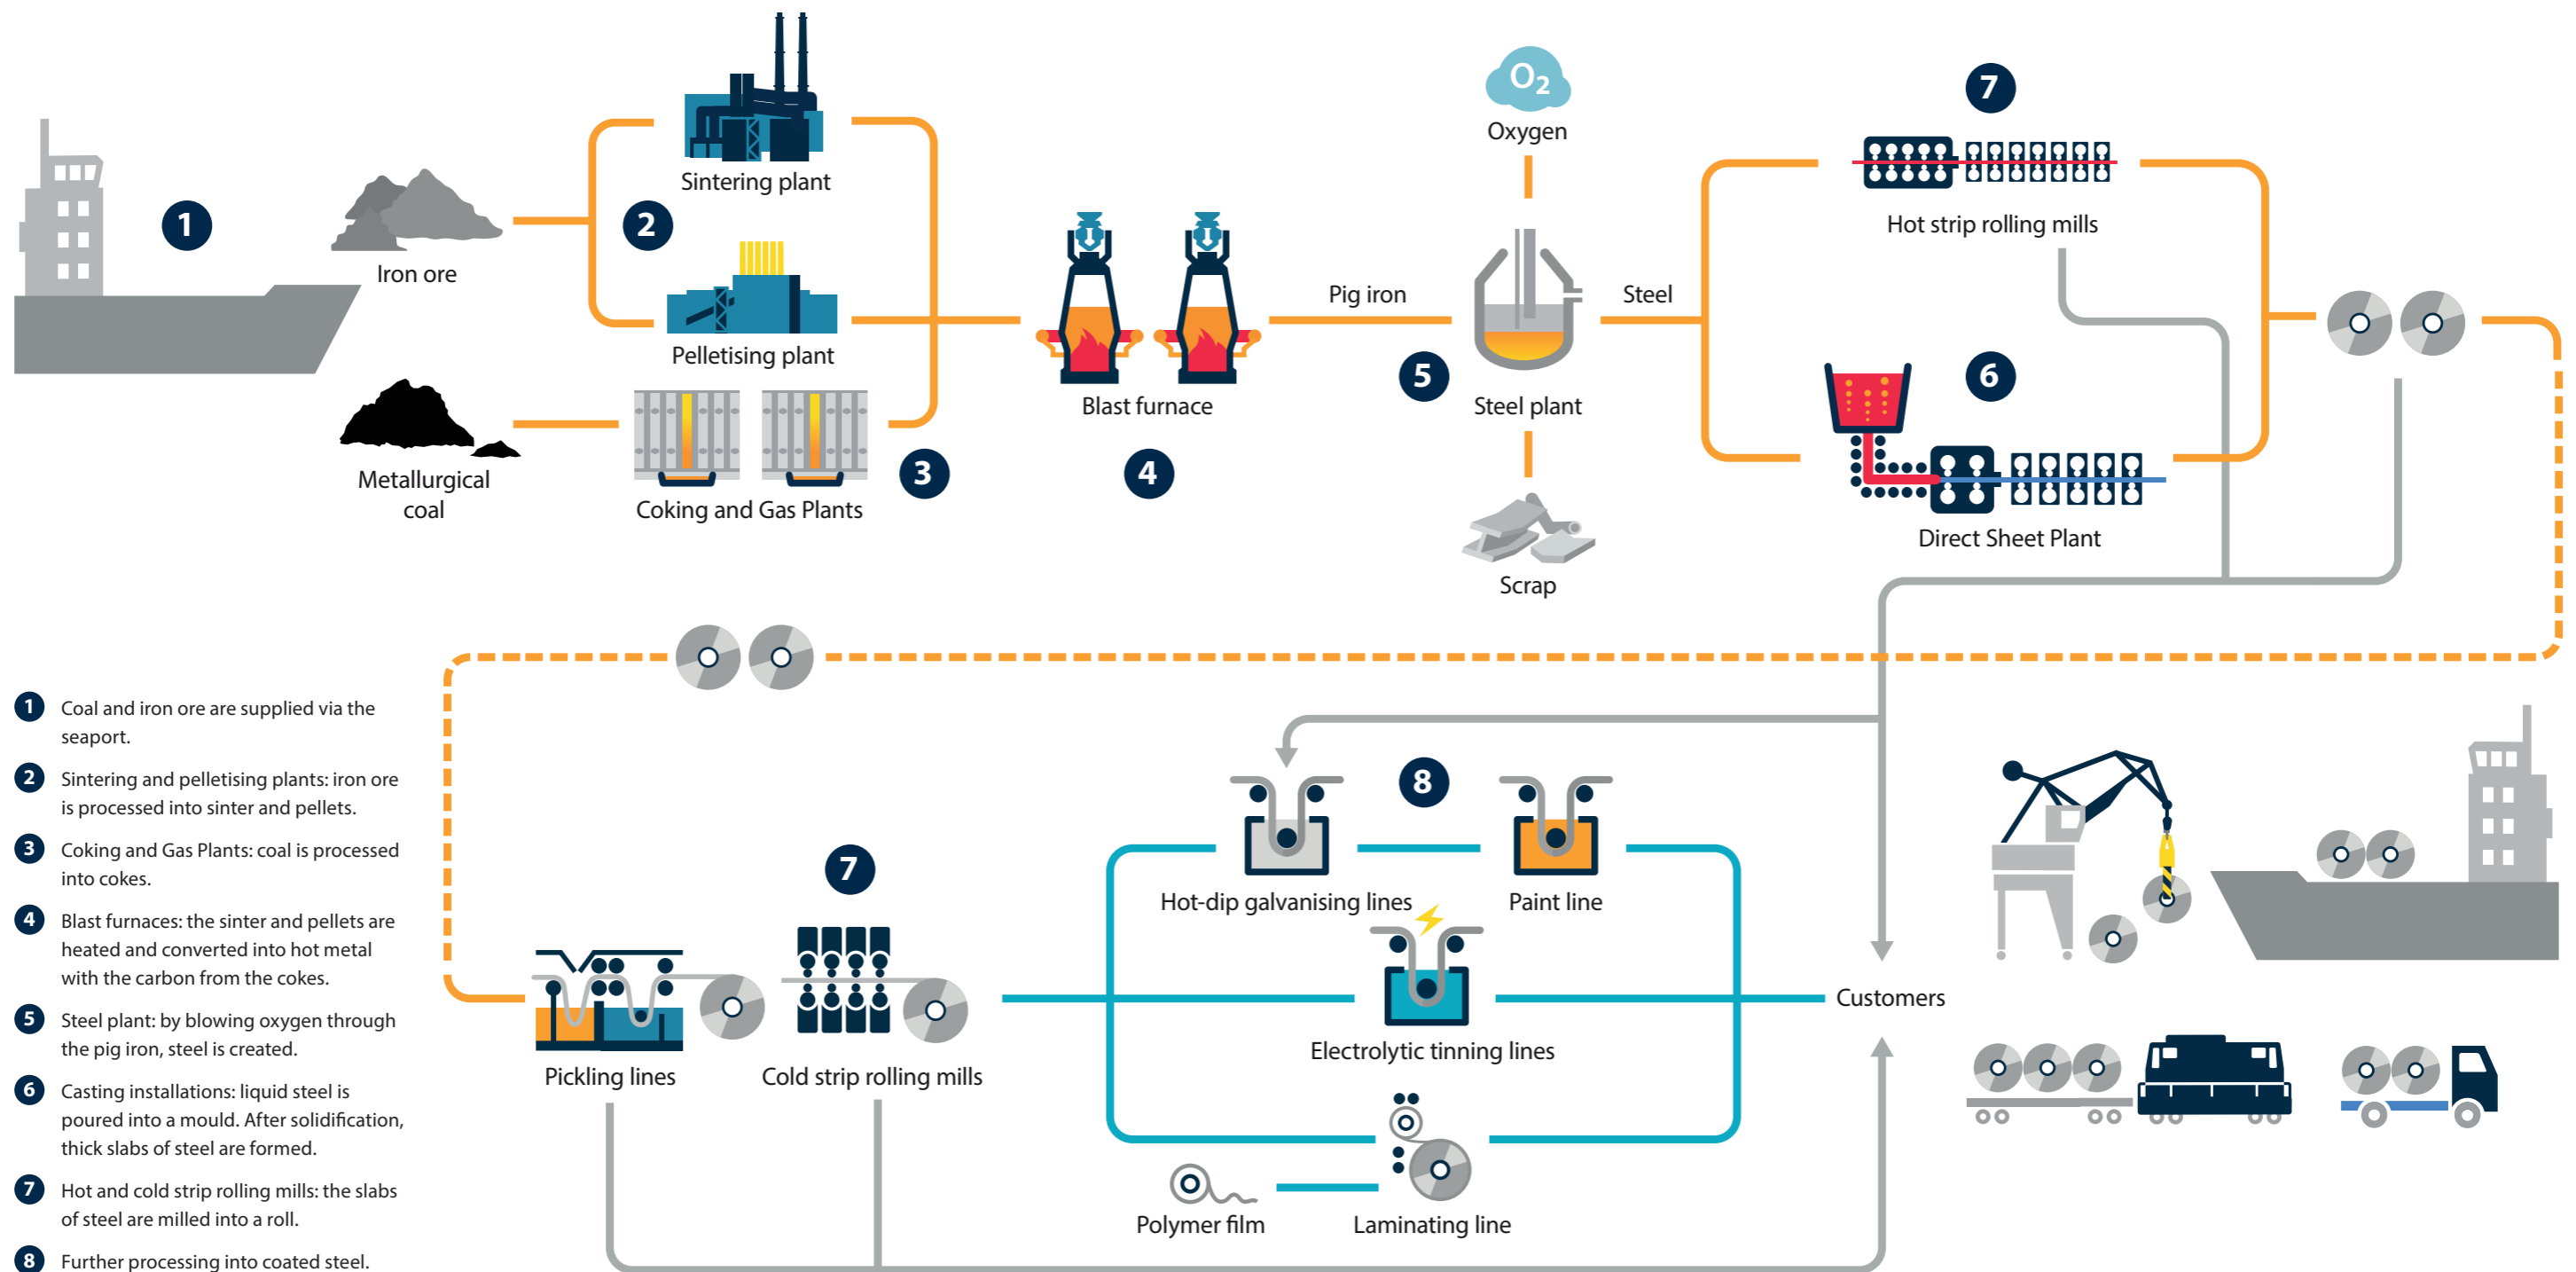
1
Iron ore
2
Sintering plant
Pelletising plant
Metallurgical coal
Coking and Gas Plants
3
Blast furnace
4
Pig iron
5
$O_2$
Oxygen
Steel plant
Scrap
Steel
7
Hot strip rolling mills
6
Direct Sheet Plant

1 Coal and iron ore are supplied via the seaport.
2 Sintering and pelletising plants: iron ore is processed into sinter and pellets.
3 Coking and Gas Plants: coal is processed into cokes.
4 Blast furnaces: the sinter and pellets are heated and converted into hot metal with the carbon from the cokes.
5 Steel plant: by blowing oxygen through the pig iron, steel is created.
6 Casting installations: liquid steel is poured into a mould. After solidification, thick slabs of steel are formed.
7 Hot and cold strip rolling mills: the slabs of steel are milled into a roll.
8 Further processing into coated steel.

Pickling lines
7
Cold strip rolling mills
8
Hot-dip galvanising lines
Paint line
Electrolytic tinning lines
Polymer film
Laminating line
Customers